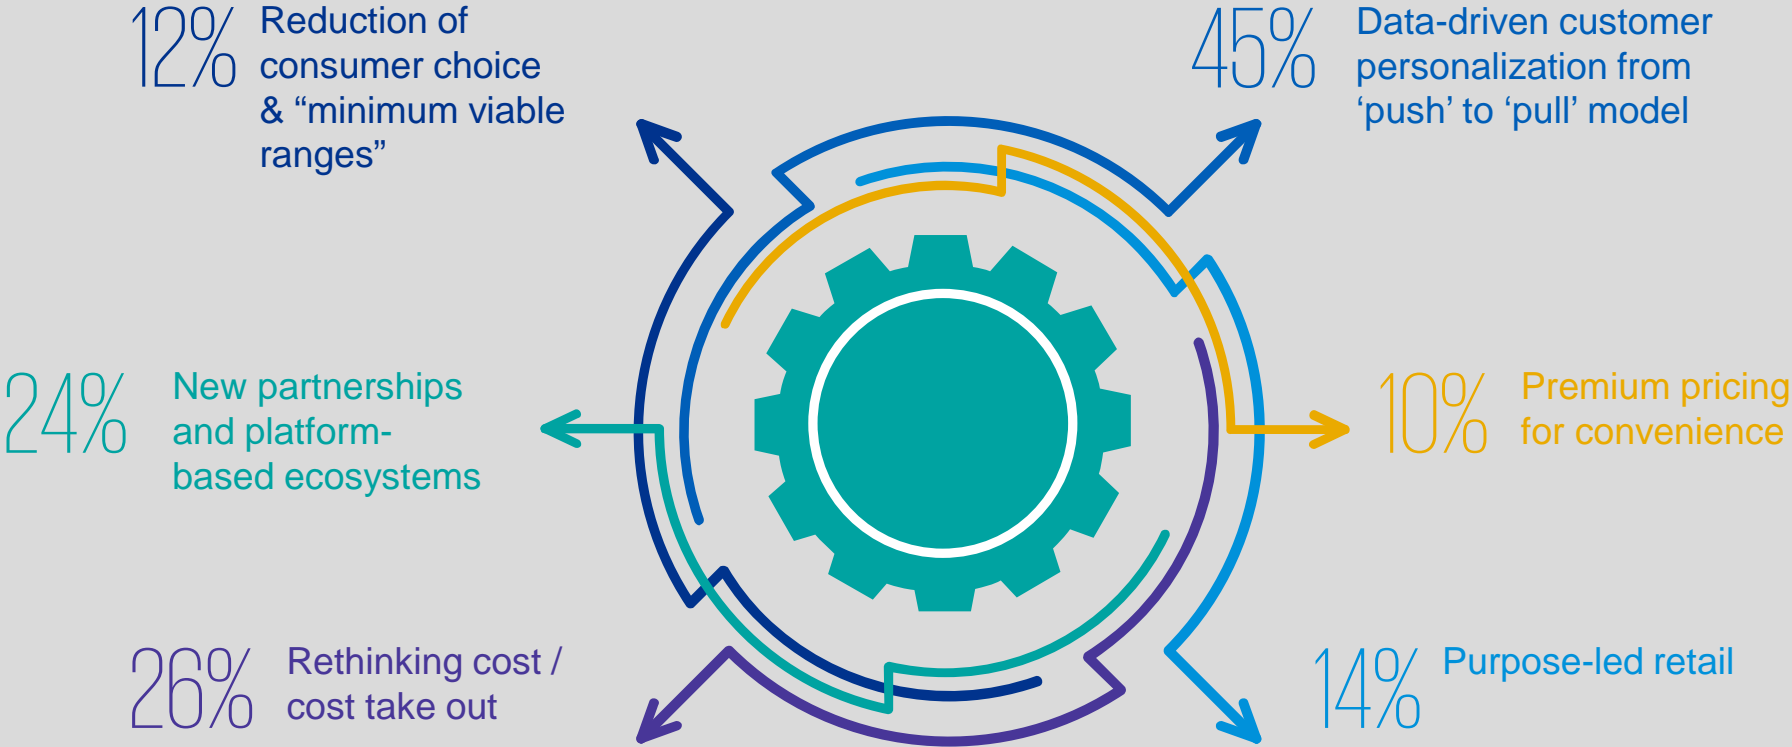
12% Reduction of consumer choice & “minimum viable ranges”

45% Data-driven customer personalization from ‘push’ to ‘pull’ model

24% New partnerships and platform-based ecosystems

10% Premium pricing for convenience

26% Rethinking cost / cost take out

14% Purpose-led retail